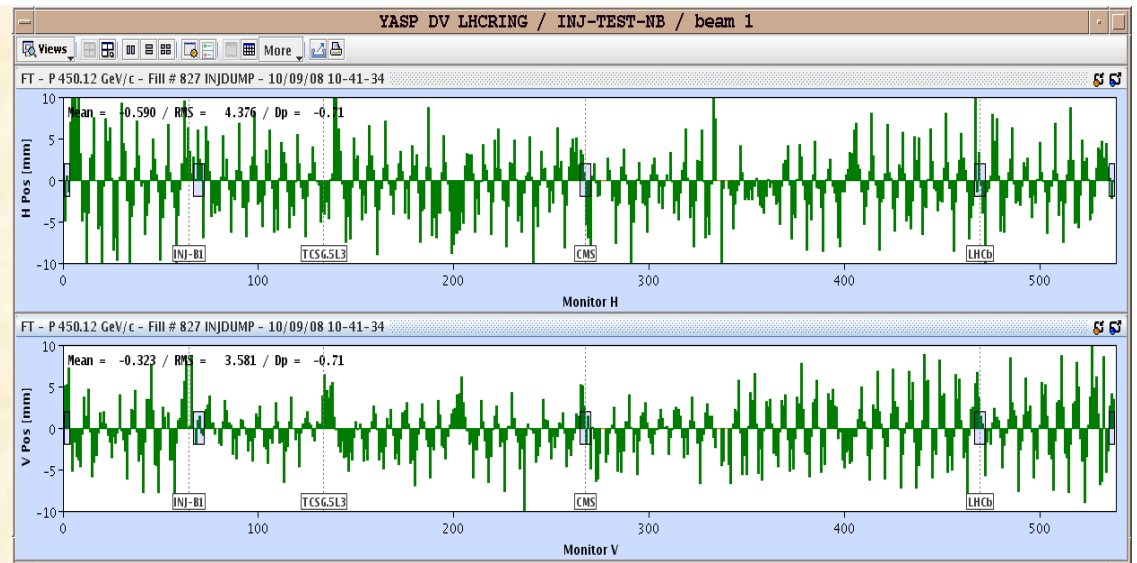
YASP DV LHCRING / INJ-TEST-NB / beam 1

Views More

FT - P 450.12 GeV/c - Fill # 827 INJDUMP - 10/09/08 10-41-34

Mean = -0.590 / RMS = 4.376 / Dp = -0.71

H Pos [mm]

10
5
0
−5
−10

INJ-B1 TCSG.5L3 CMS LHCb

0 100 200 300 400 500

Monitor H

FT - P 450.12 GeV/c - Fill # 827 INJDUMP - 10/09/08 10-41-34

Mean = -0.323 / RMS = 3.581 / Dp = -0.71

V Pos [mm]

10
5
0
−5
−10

INJ-B1 TCSG.5L3 CMS LHCb

0 100 200 300 400 500

Monitor V